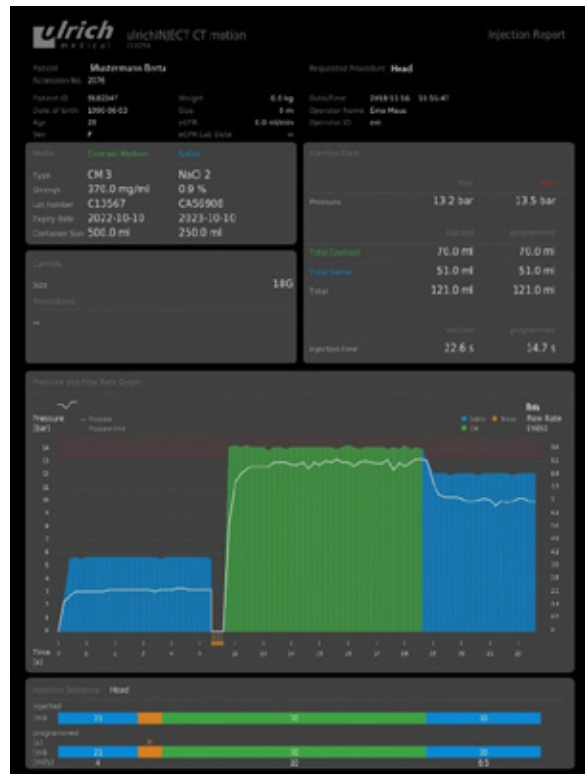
ulrich medical ulrichINJECT CT motion

Injection Report

Patient Mustermann Berta
Accession No. 2076

Requested Procedure Head

Patient ID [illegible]
Date of birth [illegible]
Age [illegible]
Sex F

Weight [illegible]
Size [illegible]
eGFR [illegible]
eGFR Lab Date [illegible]

Date/Time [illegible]
Operator Name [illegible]
Operator ID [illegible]

Media Contrast Medium Saline
Type CM 3 NaCl 2
Strength 370.0 mg/ml 0.9 %
Lot number C13567 CA56908
Expiry date 2022-10-10 2023-10-10
Container Size 500.0 ml 250.0 ml

Injection Data
Max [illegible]
Pressure 13.2 bar 13.5 bar
Injected programmed
Total Contrast 70.0 ml 70.0 ml
Total Saline 51.0 ml 51.0 ml
Total 121.0 ml 121.0 ml
Injected programmed
Injection time 22.6 s 14.7 s

Cannula
Size 18G
Annotations
--

Pressure and Flow Rate Graph

Pressure [bar]
Pressure
Pressure limit

Saline Pause CM
Flow Rate [ml/s]

Time [s]

Injection Sequence Head

Injected [ml]
21 | 30 | 30

programmed [s]
[ml] 21 | 31 | 30
[ml/s] 4 | 10 | 8.5